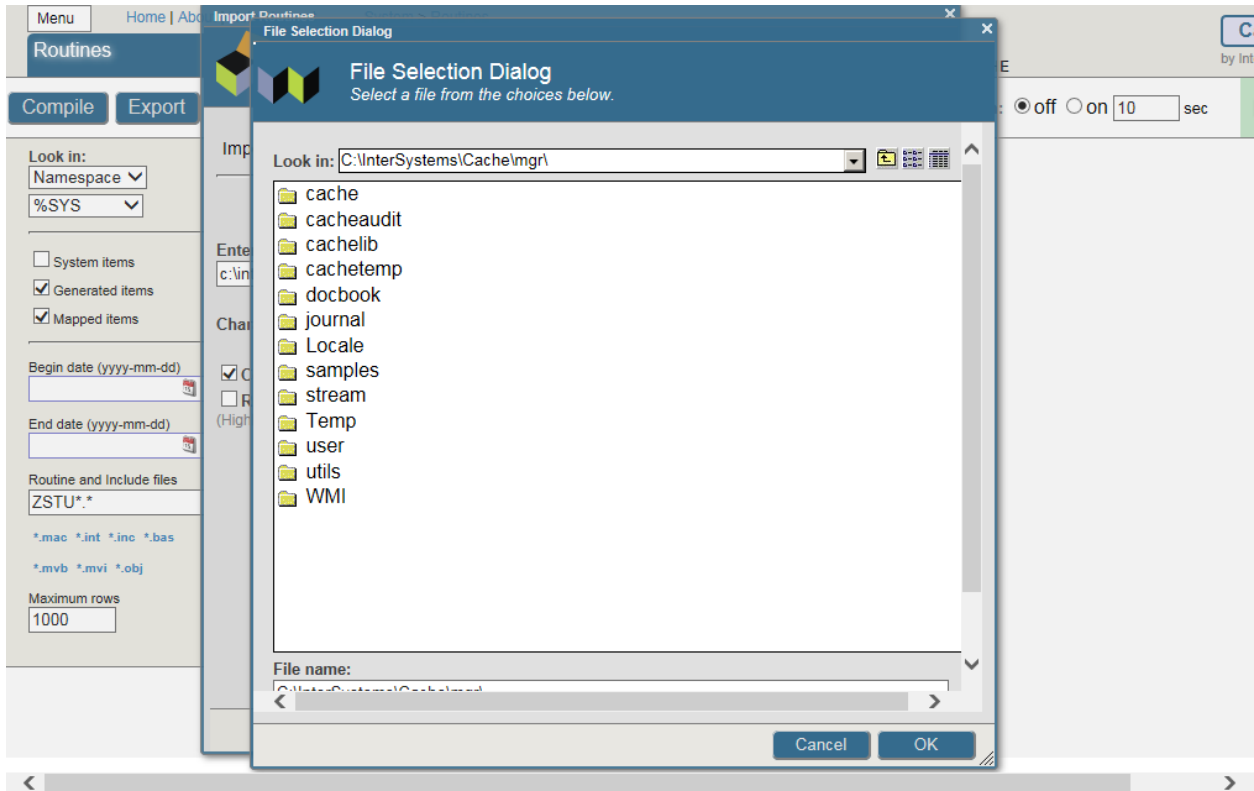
Menu
Home | Abo
Routines
Compile
Export
Look in:
Namespace
%SYS
System items
Generated items
Mapped items
Begin date (yyyy-mm-dd)
End date (yyyy-mm-dd)
Routine and Include files
ZSTU*.*
*.mac *.int *.inc *.bas
*.mvb *.mvi *.obj
Maximum rows
1000

Import Routines
Imp
Ente
c:\in
Char
C
R
(High

File Selection Dialog
File Selection Dialog
Select a file from the choices below.
Look in: C:\InterSystems\Cache\mgr\
cache
cacheaudit
cachelib
cachetemp
docbook
journal
Locale
samples
stream
Temp
user
utils
WMI
File name:
C:\InterSystems\Cache\mgr\
Cancel
OK

E
off on 10 sec
C
by Int